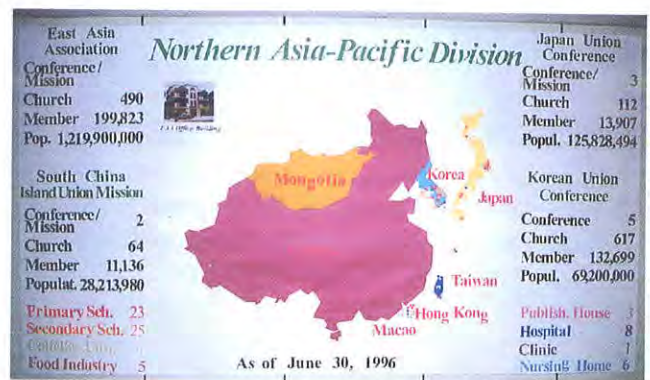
East Asia Association
Conference/ Mission
Church 490
Member 199,823
Pop. 1,219,900,000

Northern Asia-Pacific Division

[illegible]

Japan Union Conference
Conference/ Mission 3
Church 112
Member 13,907
Popul. 125,828,494

South China Island Union Mission
Conference/ Mission 2
Church 64
Member 11,136
Populat. 28,213,980

Mongolia
Korea
Japan
Taiwan
Hong Kong
Macao

Korean Union Conference
Conference 5
Church 617
Member 132,699
Popul. 69,200,000

Primary Sch. 23
Secondary Sch. 25
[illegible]
Food Industry 5

As of June 30, 1996

Publish. House 3
Hospital 8
Clinic 1
Nursing Home 6